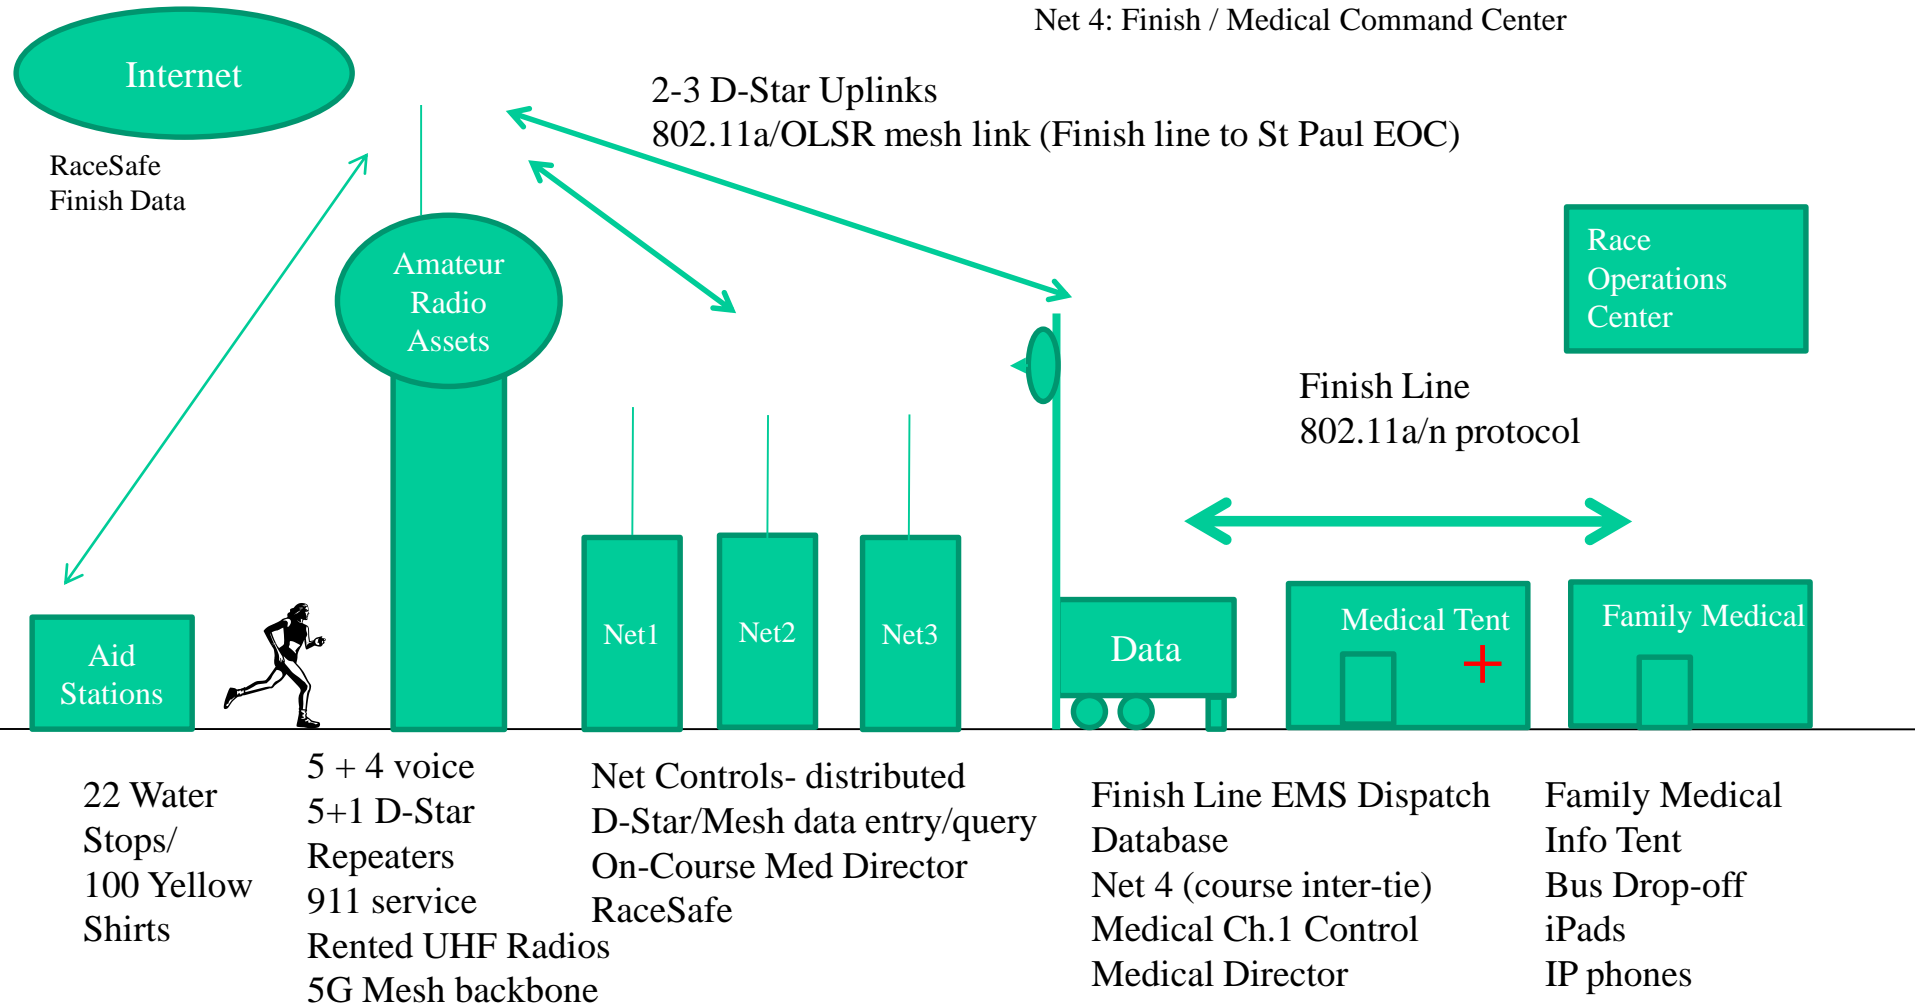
Net 4: Finish / Medical Command Center

Internet

RaceSafe
Finish Data

2-3 D-Star Uplinks
802.11a/OLSR mesh link (Finish line to St Paul EOC)

Amateur Radio Assets

Race Operations Center

Finish Line
802.11a/n protocol

Aid Stations

Net1

Net2

Net3

Data

Medical Tent

Family Medical

22 Water Stops/
100 Yellow Shirts

5 + 4 voice
5+1 D-Star Repeaters
911 service
Rented UHF Radios
5G Mesh backbone

Net Controls- distributed
D-Star/Mesh data entry/query
On-Course Med Director
RaceSafe

Finish Line EMS Dispatch Database
Net 4 (course inter-tie)
Medical Ch.1 Control
Medical Director

Family Medical Info Tent
Bus Drop-off
iPads
IP phones